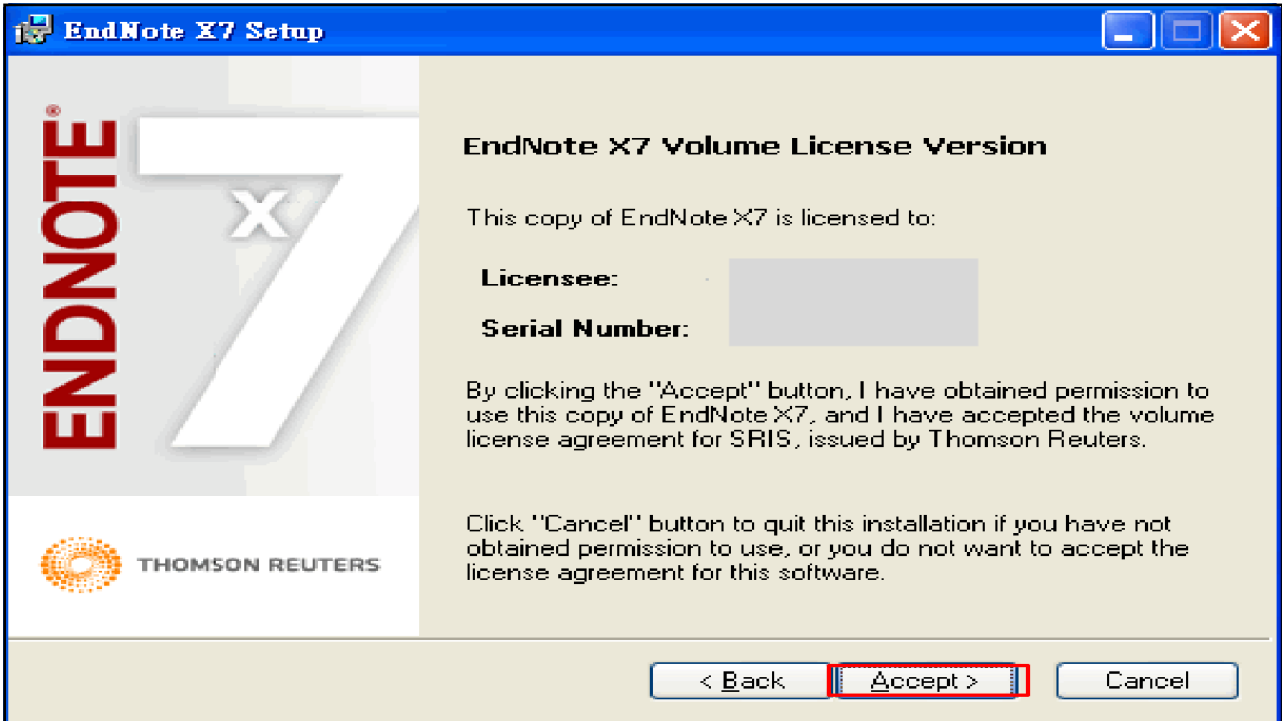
EndNote X7 Setup

ENDNOTE®
X7

THOMSON REUTERS

EndNote X7 Volume License Version

This copy of EndNote X7 is licensed to:

Licensee:

Serial Number:

By clicking the "Accept" button, I have obtained permission to use this copy of EndNote X7, and I have accepted the volume license agreement for SRIS, issued by Thomson Reuters.

Click "Cancel" button to quit this installation if you have not obtained permission to use, or you do not want to accept the license agreement for this software.

< Back
Accept >
Cancel